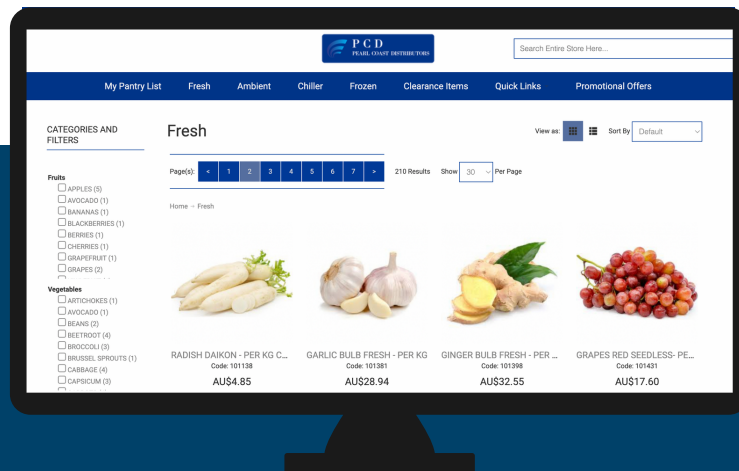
PCD
PEARL COAST DISTRIBUTORS

Search Entire Store Here...

My Pantry List Fresh Ambient Chiller Frozen Clearance Items Quick Links Promotional Offers

CATEGORIES AND FILTERS

Fruits
APPLES (5)
AVOCADO (1)
BANANAS (1)
BLACKBERRIES (1)
BERRIES (1)
CHERRIES (1)
GRAPEFRUIT (1)
GRAPES (2)

Vegetables
ARTICHOKES (1)
AVOCADO (1)
BEANS (2)
BEETROOT (4)
BROCCOLI (3)
BRUSSEL SPROUTS (1)
CABBAGE (4)
CAPSICUM (3)

Fresh

View as: Sort By Default

Page(s): < 1 2 3 4 5 6 7 > 210 Results Show 30 Per Page

Home → Fresh

RADISH DAIKON - PER KG C...
Code: 101138
AU$4.85

GARLIC BULB FRESH - PER KG
Code: 101381
AU$28.94

GINGER BULB FRESH - PER ...
Code: 101398
AU$32.55

GRAPES RED SEEDLESS- PE...
Code: 101431
AU$17.60